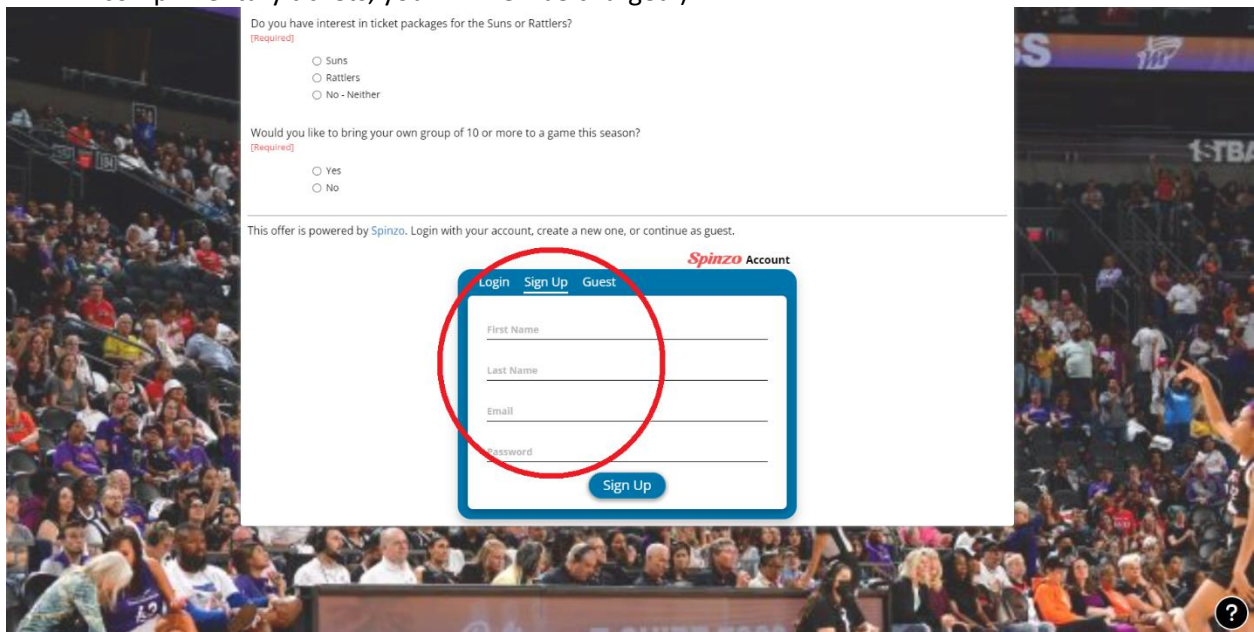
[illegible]

Do you have interest in ticket packages for the Suns or Rattlers?
[Required]

Suns
Rattlers
No - Neither

Would you like to bring your own group of 10 or more to a game this season?
[Required]

Yes
No

This offer is powered by Spinzo. Login with your account, create a new one, or continue as guest.

Spinzo Account

Login Sign Up Guest

First Name

Last Name

Email

Password

Sign Up

?